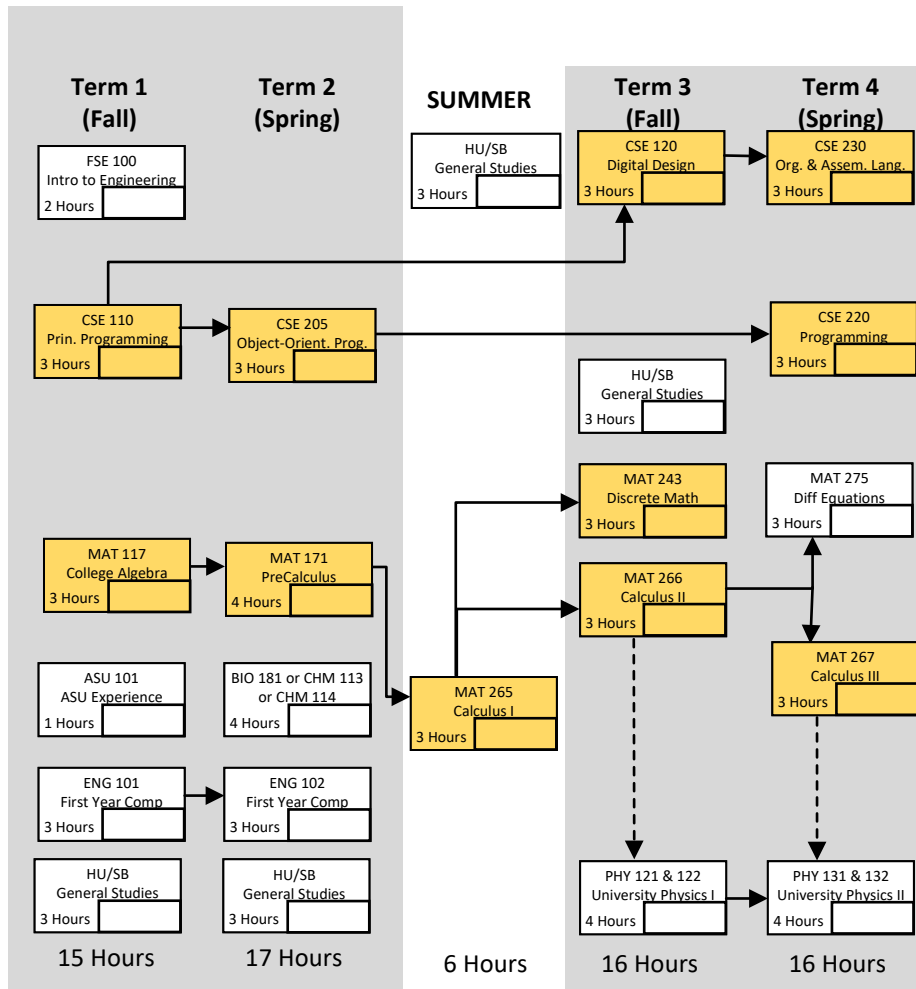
Term 1
(Fall)

Term 2
(Spring)

SUMMER

Term 3
(Fall)

Term 4
(Spring)

FSE 100
Intro to Engineering
2 Hours

HU/SB
General Studies
3 Hours

CSE 120
Digital Design
3 Hours

CSE 230
Org. & Assem. Lang.
3 Hours

CSE 110
Prin. Programming
3 Hours

CSE 205
Object-Orient. Prog.
3 Hours

CSE 220
Programming
3 Hours

HU/SB
General Studies
3 Hours

MAT 243
Discrete Math
3 Hours

MAT 275
Diff Equations
3 Hours

MAT 117
College Algebra
3 Hours

MAT 171
PreCalculus
4 Hours

MAT 266
Calculus II
3 Hours

MAT 267
Calculus III
3 Hours

ASU 101
ASU Experience
1 Hours

BIO 181 or CHM 113 or CHM 114
4 Hours

MAT 265
Calculus I
3 Hours

ENG 101
First Year Comp
3 Hours

ENG 102
First Year Comp
3 Hours

HU/SB
General Studies
3 Hours

HU/SB
General Studies
3 Hours

PHY 121 & 122
University Physics I
4 Hours

PHY 131 & 132
University Physics II
4 Hours

15 Hours

17 Hours

6 Hours

16 Hours

16 Hours